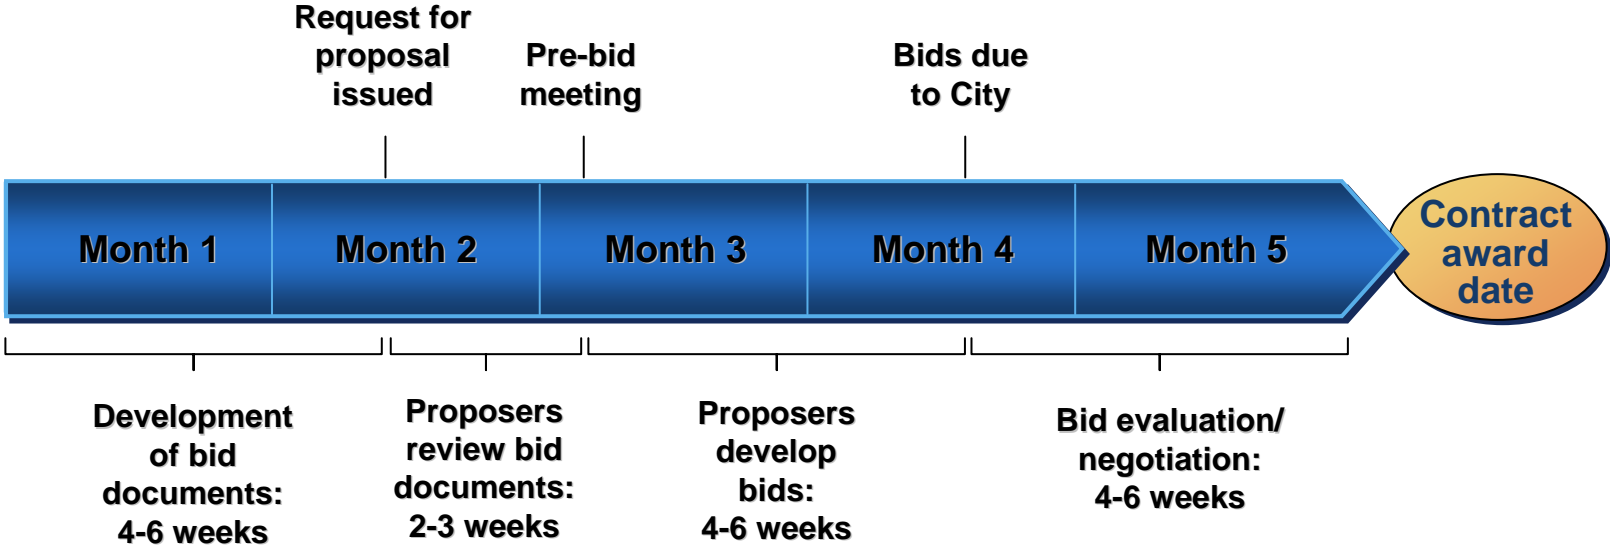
Request for proposal issued

Pre-bid meeting

Bids due to City

Month 1

Month 2

Month 3

Month 4

Month 5

Contract award date

Development of bid documents: 4-6 weeks

Proposers review bid documents: 2-3 weeks

Proposers develop bids: 4-6 weeks

Bid evaluation/ negotiation: 4-6 weeks